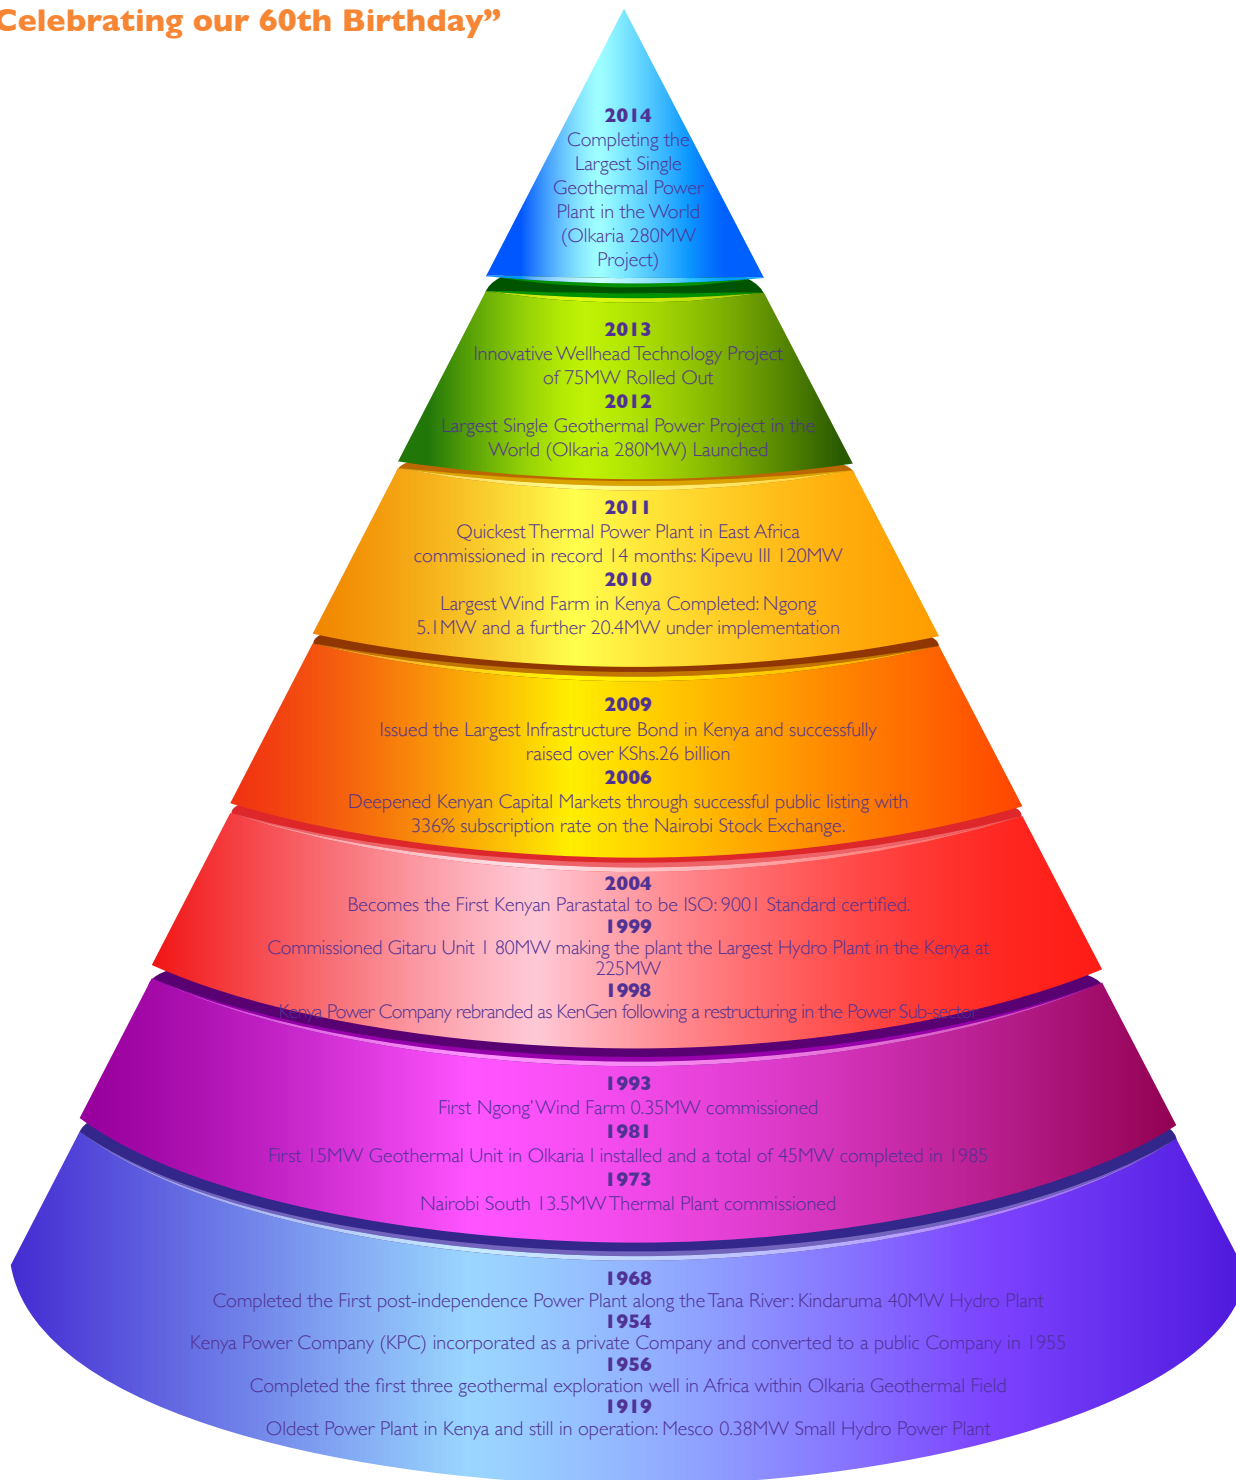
Celebrating our 60th Birthday"

2014
Completing the Largest Single Geothermal Power Plant in the World (Olkaria 280MW Project)

2013
Innovative Wellhead Technology Project of 75MW Rolled Out
2012
Largest Single Geothermal Power Project in the World (Olkaria 280MW) Launched

2011
Quickest Thermal Power Plant in East Africa commissioned in record 14 months: Kipevu III 120MW
2010
Largest Wind Farm in Kenya Completed: Ngong 5.1MW and a further 20.4MW under implementation

2009
Issued the Largest Infrastructure Bond in Kenya and successfully raised over KShs.26 billion
2006
Deepened Kenyan Capital Markets through successful public listing with 336% subscription rate on the Nairobi Stock Exchange.

2004
Becomes the First Kenyan Parastatal to be ISO: 9001 Standard certified.
1999
Commissioned Gitaru Unit 1 80MW making the plant the Largest Hydro Plant in the Kenya at 225MW
1998
Kenya Power Company rebranded as KenGen following a restructuring in the Power Sub-sector

1993
First Ngong' Wind Farm 0.35MW commissioned
1981
First 15MW Geothermal Unit in Olkaria I installed and a total of 45MW completed in 1985
1973
Nairobi South 13.5MW Thermal Plant commissioned

1968
Completed the First post-independence Power Plant along the Tana River: Kindaruma 40MW Hydro Plant
1954
Kenya Power Company (KPC) incorporated as a private Company and converted to a public Company in 1955
1956
Completed the first three geothermal exploration well in Africa within Olkaria Geothermal Field
1919
Oldest Power Plant in Kenya and still in operation: Mesco 0.38MW Small Hydro Power Plant